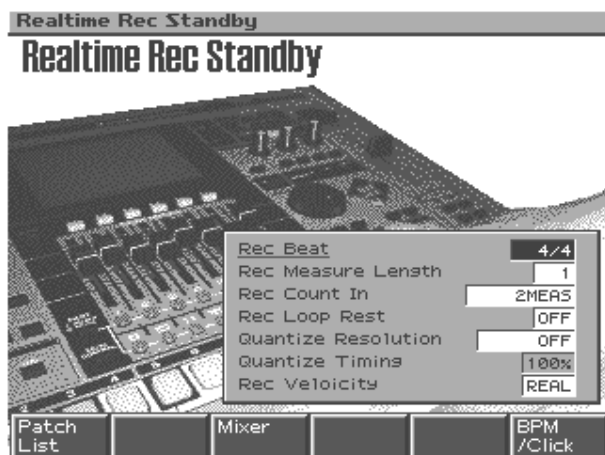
Realtime Rec Standby

Realtime Rec Standby

| | |
|---|---|
| Rec Beat | 4/4 |
| Rec Measure Length | 1 |
| Rec Count In | 2MEAS |
| Rec Loop Rest | OFF |
| Quantize Resolution | OFF |
| Quantize Timing | 100% |
| Rec Veloicity | REAL |

Patch List

Mixer

BPM /Click